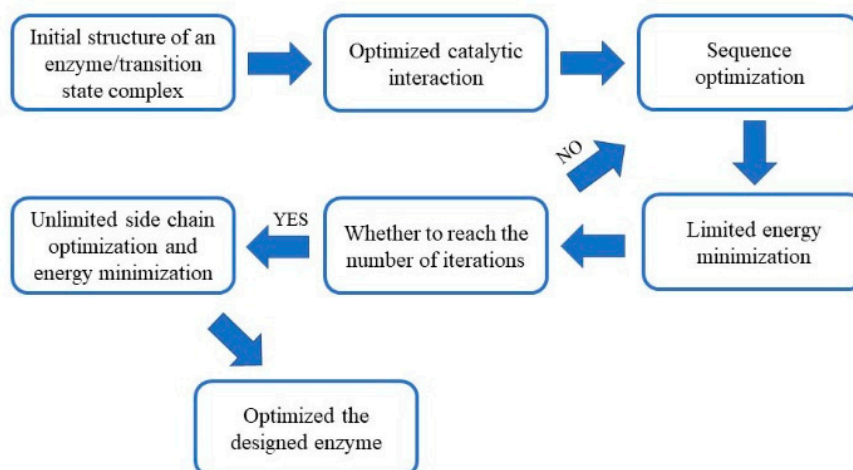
Initial structure of an enzyme/transition state complex

Optimized catalytic interaction

Sequence optimization

NO

Limited energy minimization

Whether to reach the number of iterations

YES

Unlimited side chain optimization and energy minimization

Optimized the designed enzyme